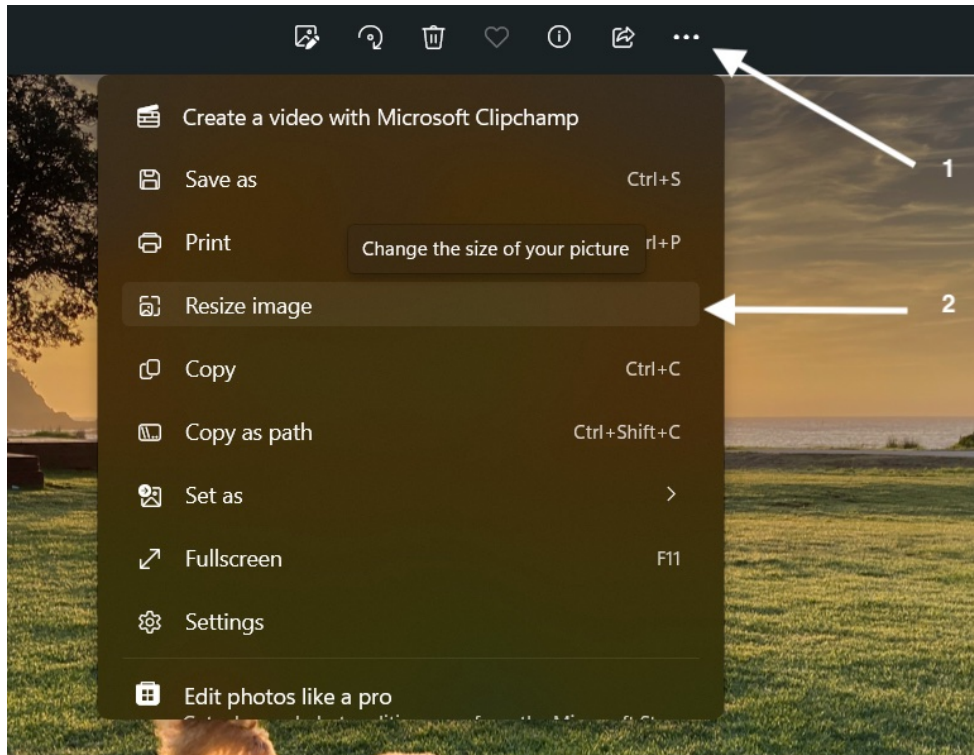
...

Create a video with Microsoft Clipchamp

Save as Ctrl+S

Print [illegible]rl+P

Change the size of your picture

Resize image

Copy Ctrl+C

Copy as path Ctrl+Shift+C

Set as >

Fullscreen F11

Settings

Edit photos like a pro

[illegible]

1

2